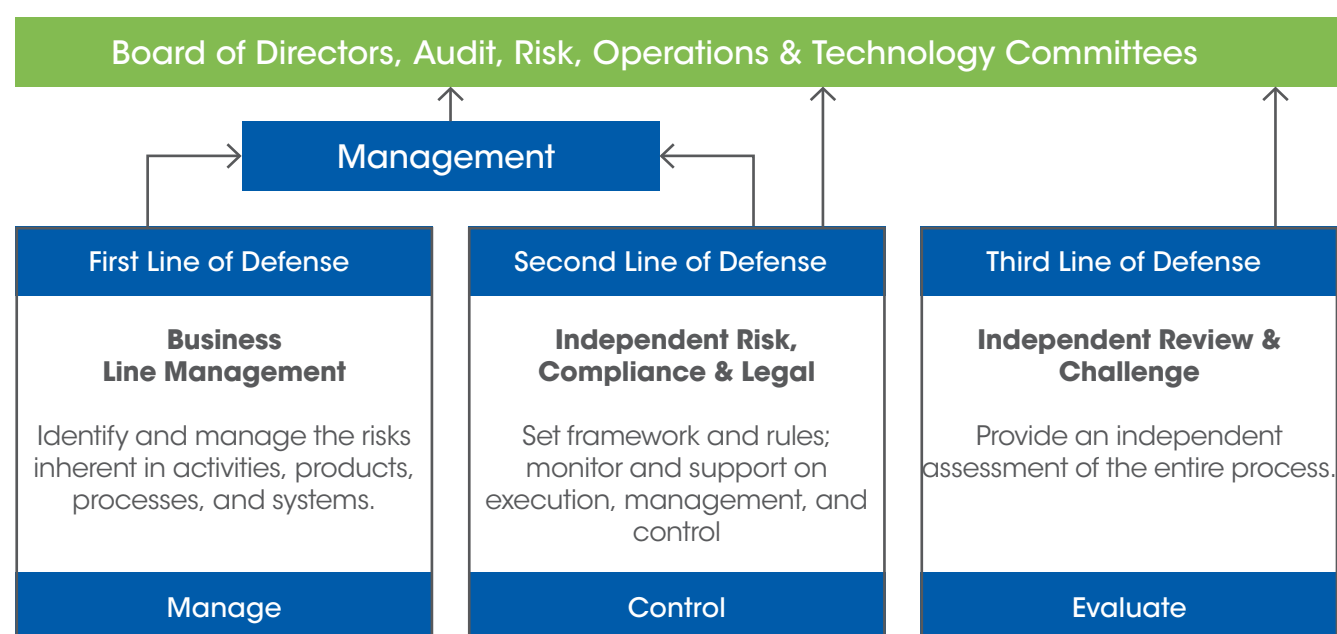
Board of Directors, Audit, Risk, Operations & Technology Committees

Management

First Line of Defense

Business Line Management

Identify and manage the risks inherent in activities, products, processes, and systems.

Manage

Second Line of Defense

Independent Risk, Compliance & Legal

Set framework and rules; monitor and support on execution, management, and control

Control

Third Line of Defense

Independent Review & Challenge

Provide an independent assessment of the entire process.

Evaluate